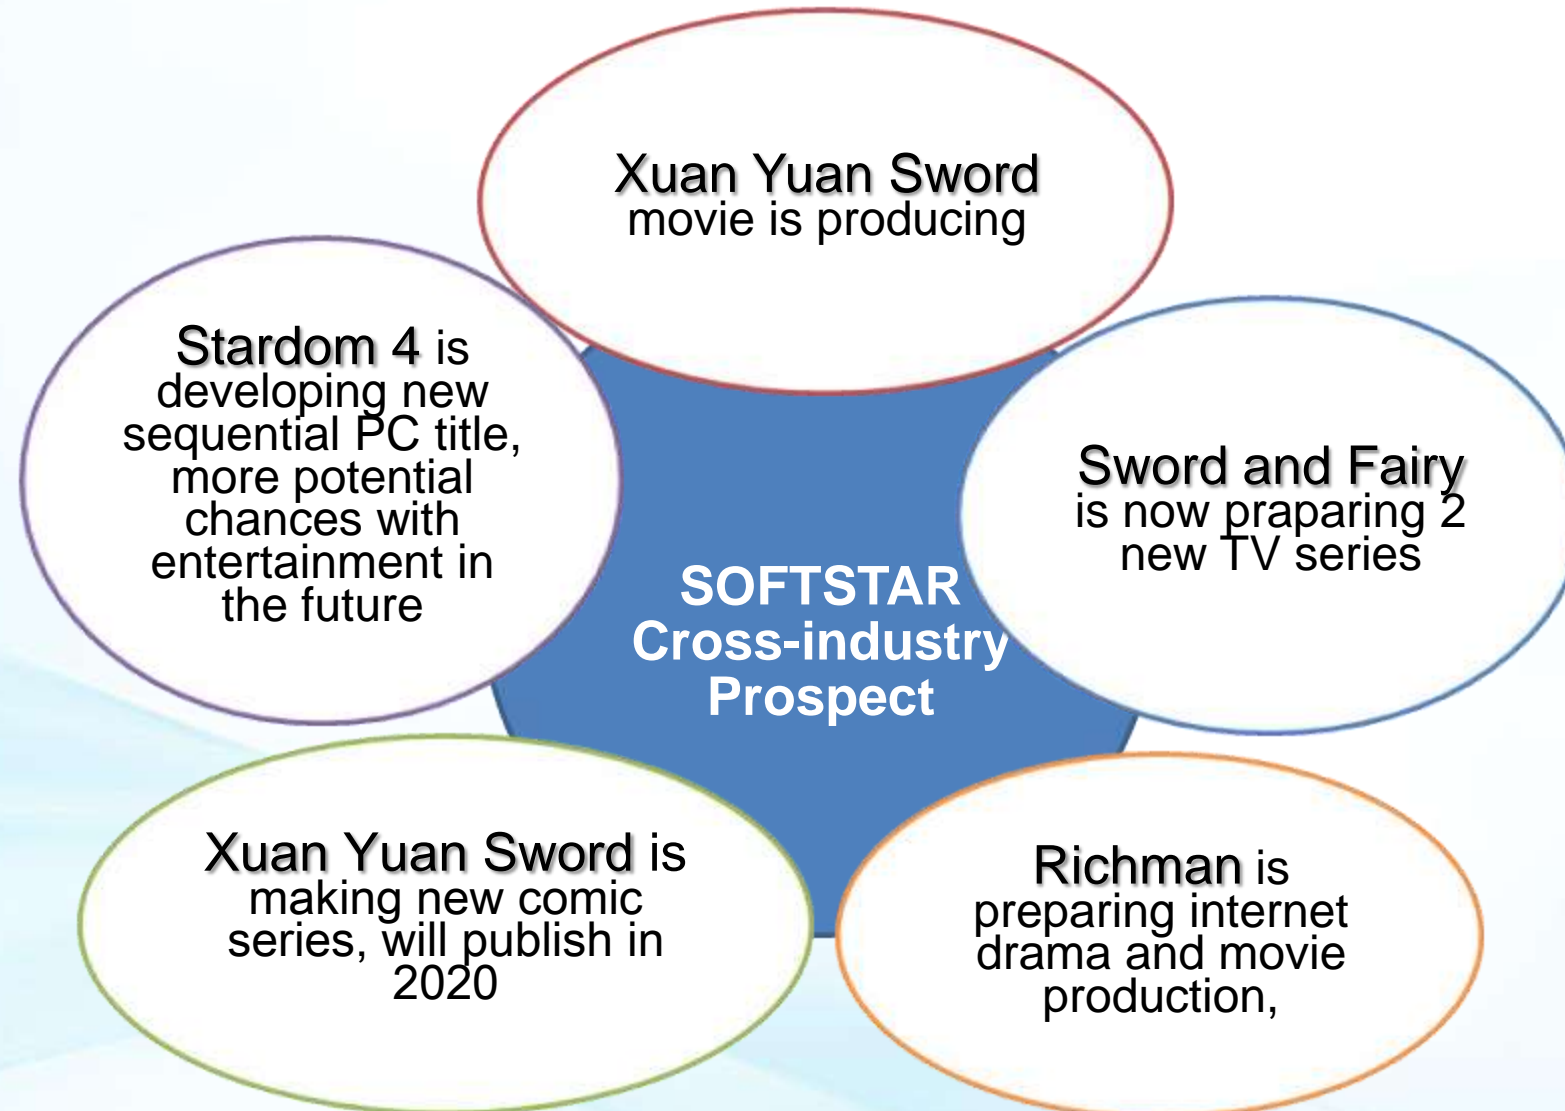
Xuan Yuan Sword movie is producing

Stardom 4 is developing new sequential PC title, more potential chances with entertainment in the future

Sword and Fairy is now praparing 2 new TV series

SOFTSTAR Cross-industry Prospect

Xuan Yuan Sword is making new comic series, will publish in 2020

Richman is preparing internet drama and movie production,